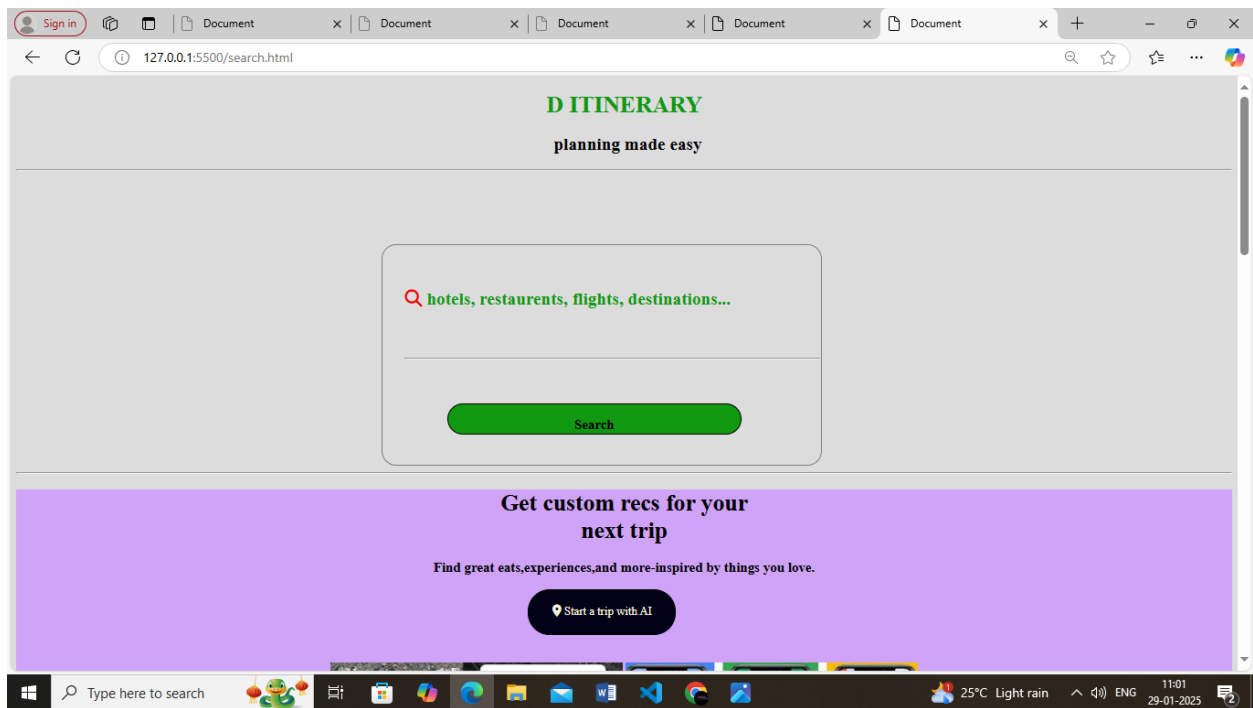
Sign in
Document
Document
Document
Document
Document
127.0.0.1:5500/search.html

D ITINERARY
planning made easy

hotels, restaurents, flights, destinations...

Search

Get custom recs for your next trip

Find great eats,experiences,and more-inspired by things you love.

Start a trip with AI

Type here to search
25°C Light rain
ENG
11:01
29-01-2025
2